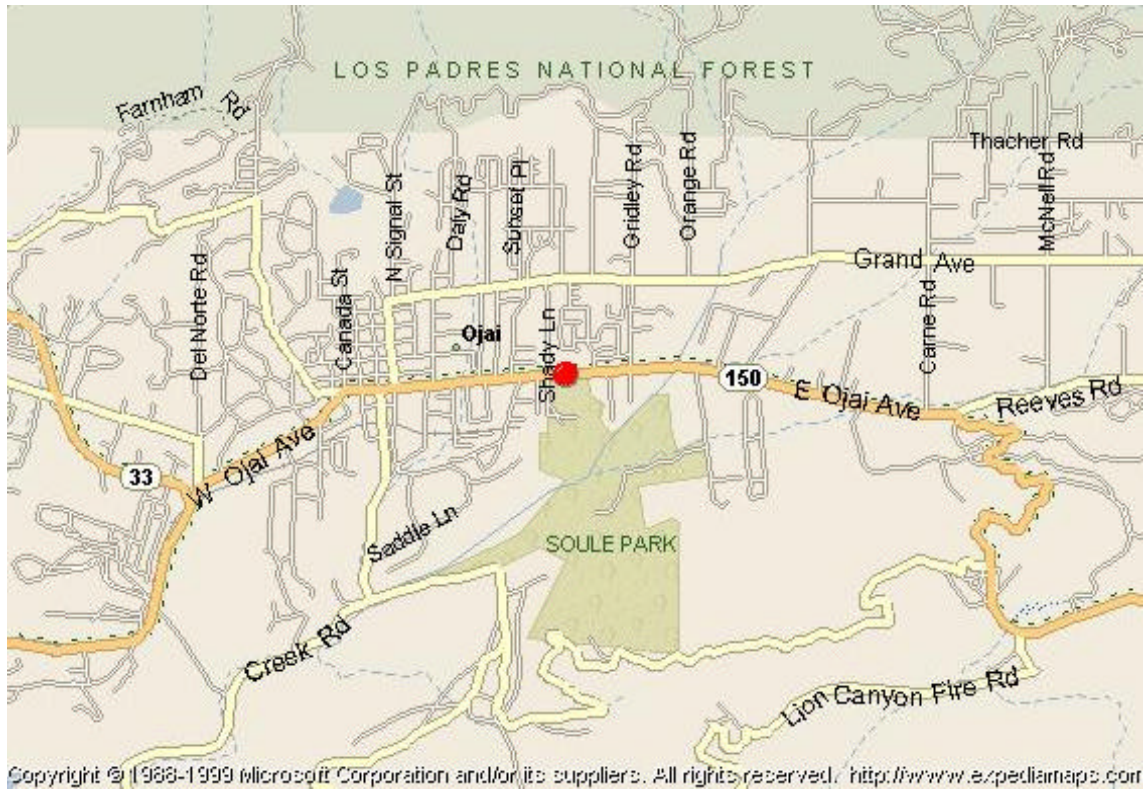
LOS PADRES NATIONAL FOREST

Farnham Rd

Thacher Rd

N Signal St

Daly Rd

Sunset Pl

Gridley Rd

Orange Rd

McNell Rd

Grand Ave

Del Norte Rd

Canada St

Ojai

Shady Ln

Carne Rd

150

E Ojai Ave

Reeves Rd

W Ojai Ave

33

Saddle Ln

SOULE PARK

Creek Rd

Lion Canyon Fire Rd

Copyright © 1988-1999 Microsoft Corporation and/or its suppliers. All rights reserved. http://www.expediamaps.com